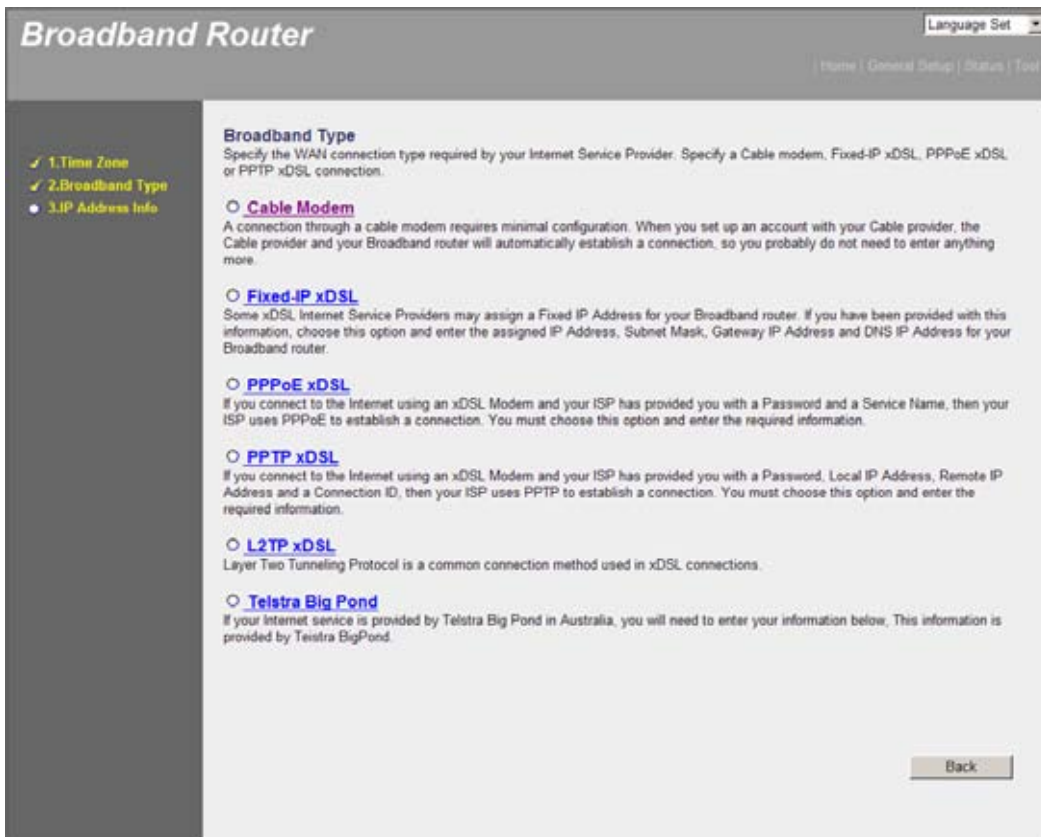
Broadband Router

Language Set

| Home | General Setup | Status | Tool

1.Time Zone
2.Broadband Type
3.IP Address Info

Broadband Type
Specify the WAN connection type required by your Internet Service Provider. Specify a Cable modem, Fixed-IP xDSL, PPPoE xDSL or PPTP xDSL connection.

Cable Modem
A connection through a cable modem requires minimal configuration. When you set up an account with your Cable provider, the Cable provider and your Broadband router will automatically establish a connection, so you probably do not need to enter anything more.

Fixed-IP xDSL
Some xDSL Internet Service Providers may assign a Fixed IP Address for your Broadband router. If you have been provided with this information, choose this option and enter the assigned IP Address, Subnet Mask, Gateway IP Address and DNS IP Address for your Broadband router.

PPPoE xDSL
If you connect to the Internet using an xDSL Modem and your ISP has provided you with a Password and a Service Name, then your ISP uses PPPoE to establish a connection. You must choose this option and enter the required information.

PPTP xDSL
If you connect to the Internet using an xDSL Modem and your ISP has provided you with a Password, Local IP Address, Remote IP Address and a Connection ID, then your ISP uses PPTP to establish a connection. You must choose this option and enter the required information.

L2TP xDSL
Layer Two Tunneling Protocol is a common connection method used in xDSL connections.

Telstra Big Pond
If your Internet service is provided by Telstra Big Pond in Australia, you will need to enter your information below, This information is provided by Telstra BigPond.

Back